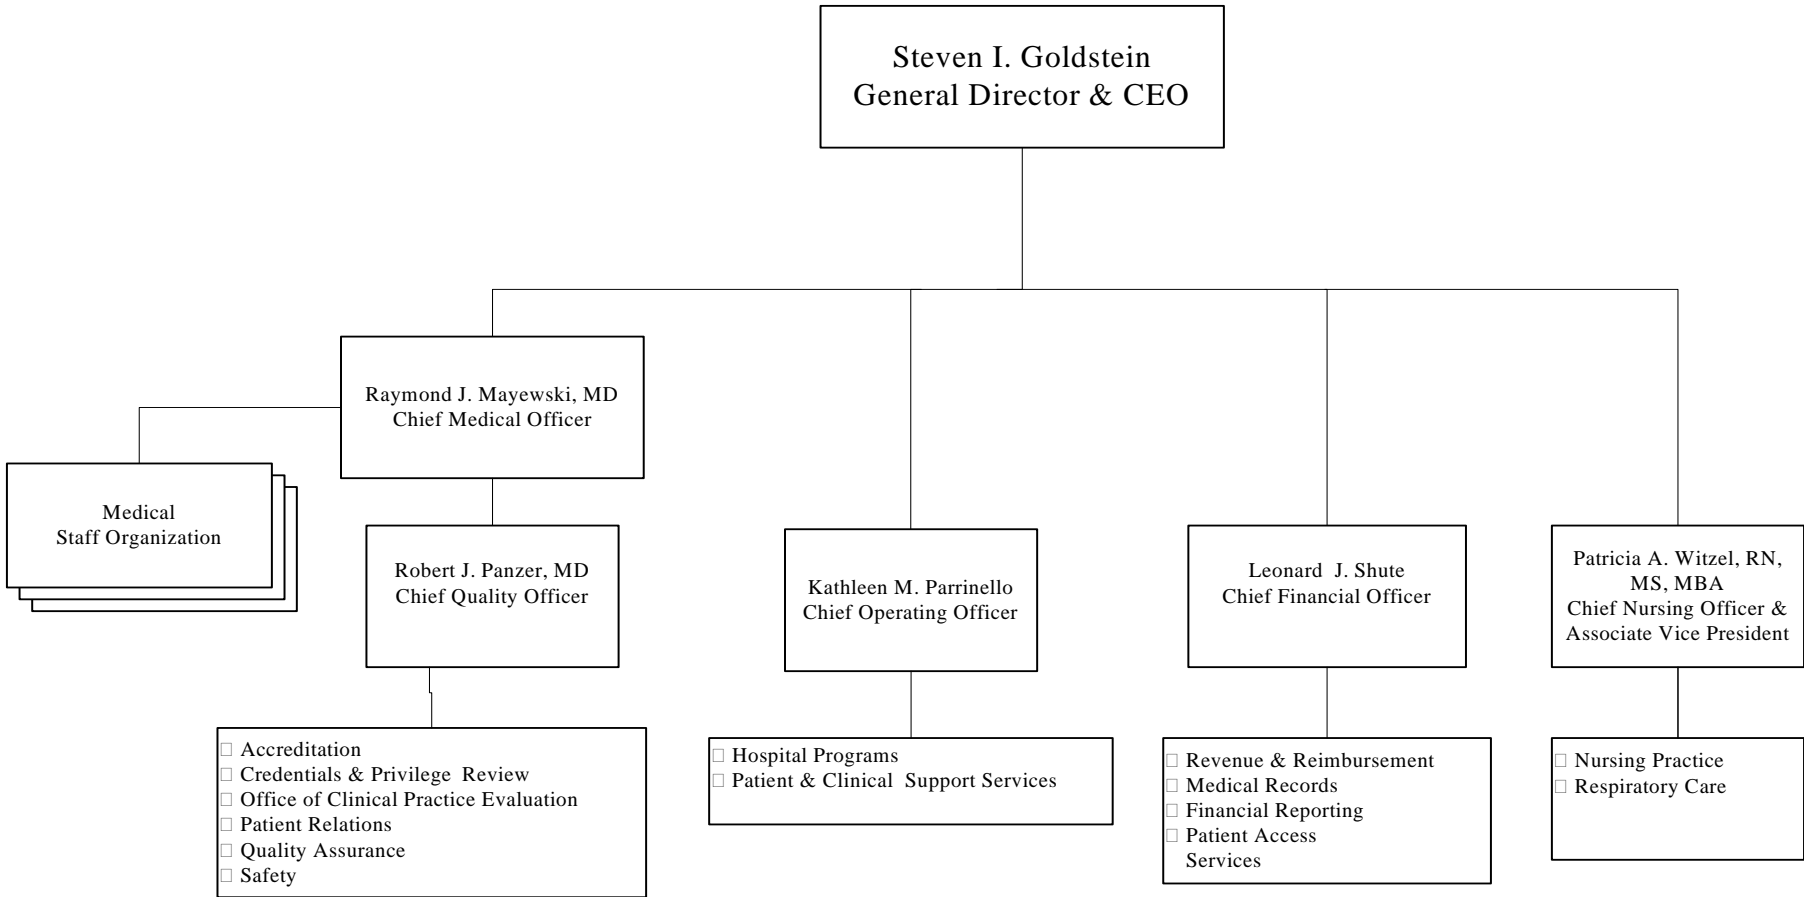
Steven I. Goldstein
General Director & CEO

Raymond J. Mayewski, MD
Chief Medical Officer

Medical
Staff Organization

Robert J. Panzer, MD
Chief Quality Officer

Accreditation
Credentials & Privilege Review
Office of Clinical Practice Evaluation
Patient Relations
Quality Assurance
Safety

Kathleen M. Parrinello
Chief Operating Officer

Hospital Programs
Patient & Clinical Support Services

Leonard J. Shute
Chief Financial Officer

Revenue & Reimbursement
Medical Records
Financial Reporting
Patient Access Services

Patricia A. Witzel, RN, MS, MBA
Chief Nursing Officer & Associate Vice President

Nursing Practice
Respiratory Care